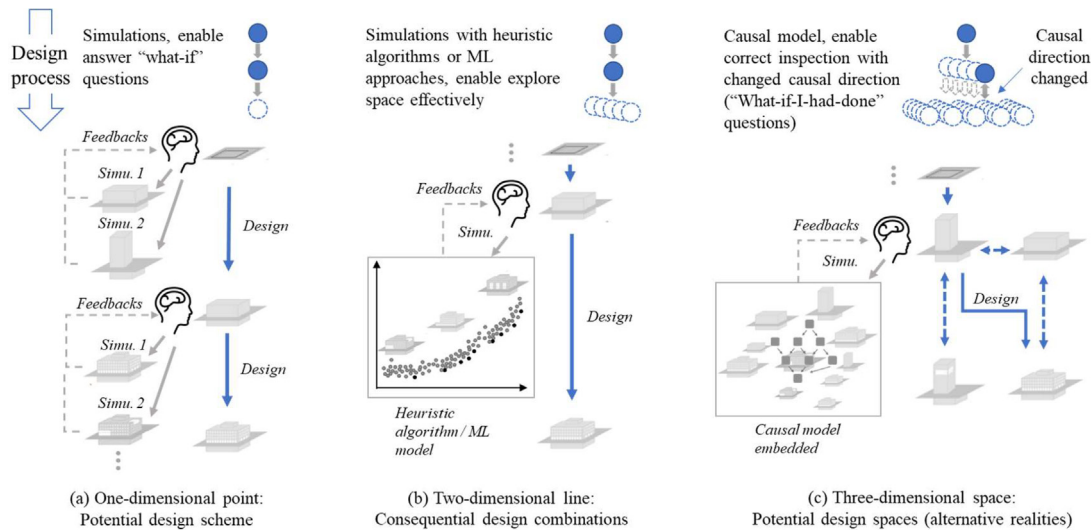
Design process

Simulations, enable answer "what-if" questions

Feedbacks

Simu. 1

Simu. 2

Design

Feedbacks

Simu. 1

Simu. 2

Design

(a) One-dimensional point: Potential design scheme

Simulations with heuristic algorithms or ML approaches, enable explore space effectively

Feedbacks

Simu.

Design

Heuristic algorithm / ML model

(b) Two-dimensional line: Consequential design combinations

Causal model, enable correct inspection with changed causal direction ("What-if-I-had-done" questions)

Causal direction changed

Feedbacks

Simu.

Design

Causal model embedded

(c) Three-dimensional space: Potential design spaces (alternative realities)